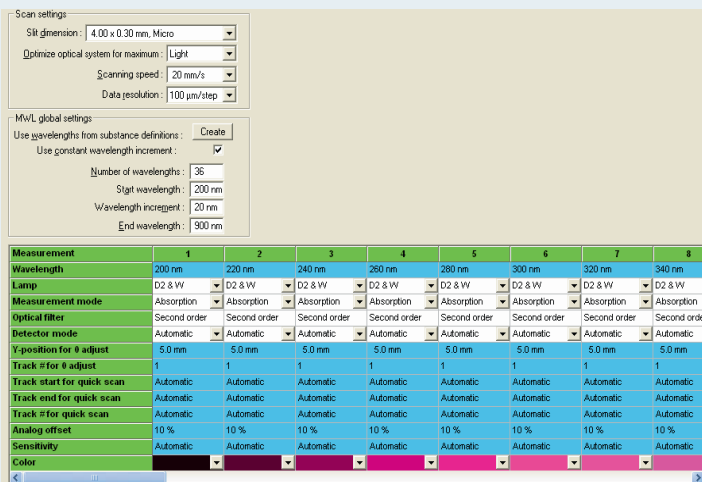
Scan settings

Slit dimension : 4.00 x 0.30 mm, Micro

Optimize optical system for maximum : Light

Scanning speed : 20 mm/s

Data resolution : 100 µm/step

MWL global settings

Use wavelengths from substance definitions : Create

Use constant wavelength increment : ☑

Number of wavelengths : 36

Start wavelength : 200 nm

Wavelength increment : 20 nm

End wavelength : 900 nm

| Measurement | 1 | 2 | 3 | 4 | 5 | 6 | 7 | 8 |
|---|---|---|---|---|---|---|---|---|
| Wavelength | 200 nm | 220 nm | 240 nm | 260 nm | 280 nm | 300 nm | 320 nm | 340 nm |
| Lamp | D2 & W | D2 & W | D2 & W | D2 & W | D2 & W | D2 & W | D2 & W | D2 & W |
| Measurement mode | Absorption | Absorption | Absorption | Absorption | Absorption | Absorption | Absorption | Absorption |
| Optical filter | Second order | Second order | Second order | Second order | Second order | Second order | Second order | Second order |
| Detector mode | Automatic | Automatic | Automatic | Automatic | Automatic | Automatic | Automatic | Automatic |
| Y-position for 0 adjust | 5.0 mm | 5.0 mm | 5.0 mm | 5.0 mm | 5.0 mm | 5.0 mm | 5.0 mm | 5.0 mm |
| Track #for 0 adjust | 1 | 1 | 1 | 1 | 1 | 1 | 1 | 1 |
| Track start for quick scan | Automatic | Automatic | Automatic | Automatic | Automatic | Automatic | Automatic | Automatic |
| Track end for quick scan | Automatic | Automatic | Automatic | Automatic | Automatic | Automatic | Automatic | Automatic |
| Track #for quick scan | Automatic | Automatic | Automatic | Automatic | Automatic | Automatic | Automatic | Automatic |
| Analog offset | 10 % | 10 % | 10 % | 10 % | 10 % | 10 % | 10 % | 10 % |
| Sensitivity | Automatic | Automatic | Automatic | Automatic | Automatic | Automatic | Automatic | Automatic |
| Color | | | | | | | | |